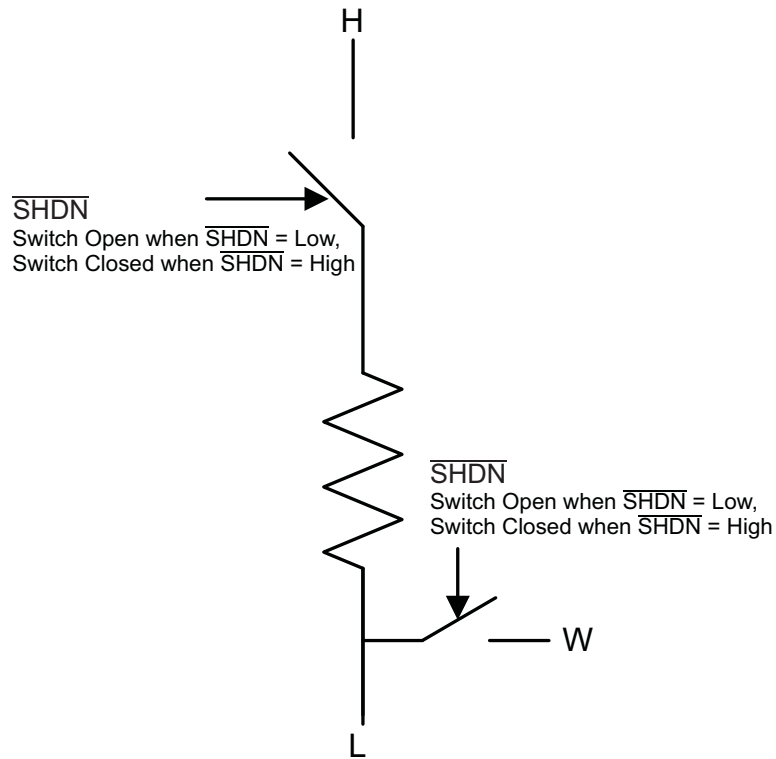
H

$\overline{SHDN}$
Switch Open when $\overline{SHDN}$ = Low,
Switch Closed when $\overline{SHDN}$ = High

$\overline{SHDN}$
Switch Open when $\overline{SHDN}$ = Low,
Switch Closed when $\overline{SHDN}$ = High

W

L